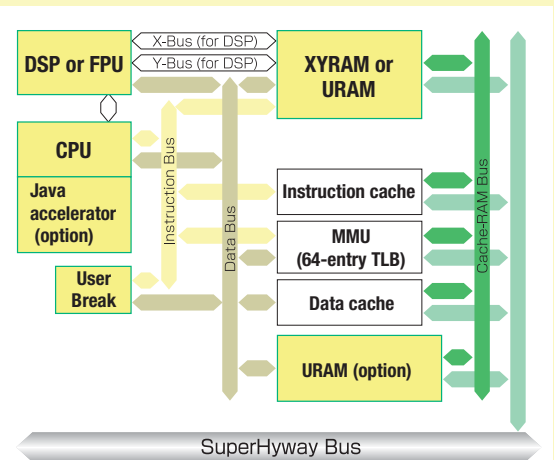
DSP or FPU
X-Bus (for DSP)
Y-Bus (for DSP)
XYRAM or URAM
CPU
Java accelerator (option)
Instruction Bus
Data Bus
Instruction cache
MMU (64-entry TLB)
User Break
Data cache
URAM (option)
Cache-RAM Bus
SuperHyway Bus